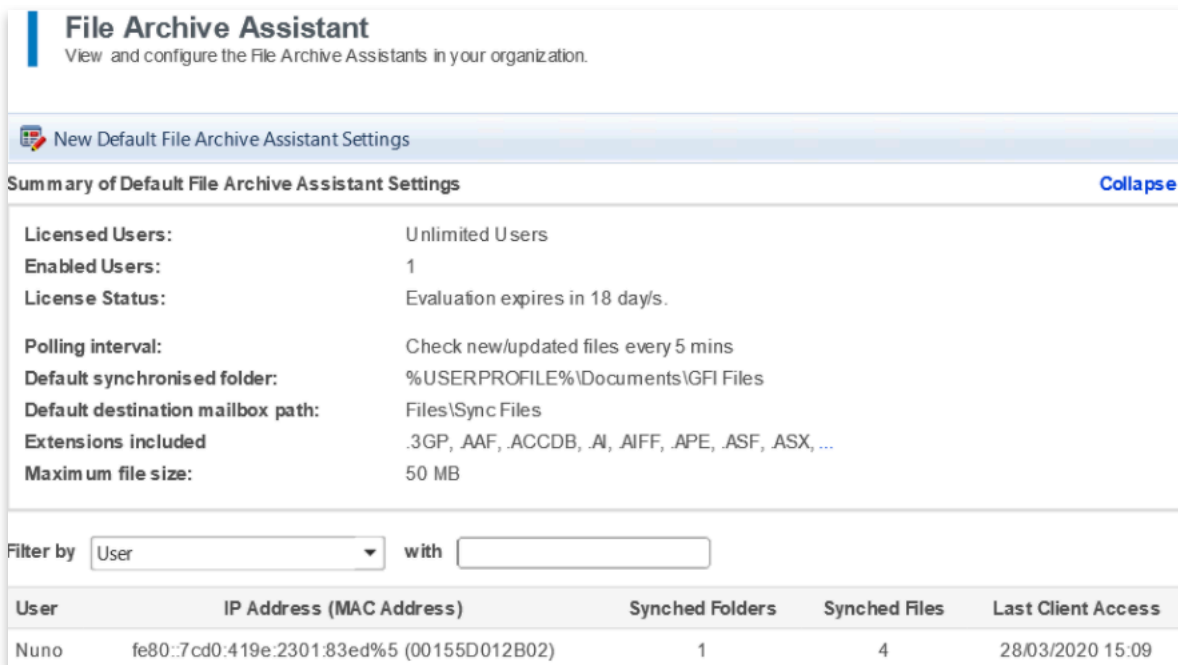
File Archive Assistant
View and configure the File Archive Assistants in your organization.

New Default File Archive Assistant Settings

Summary of Default File Archive Assistant Settings

Collapse

Licensed Users: Unlimited Users
Enabled Users: 1
License Status: Evaluation expires in 18 day/s.

Polling interval: Check new/updated files every 5 mins
Default synchronised folder: %USERPROFILE%\Documents\GFI Files
Default destination mailbox path: Files\Sync Files
Extensions included .3GP, .AAF, .ACCDB, .AI, .AIFF, .APE, .ASF, .ASX, ...
Maximum file size: 50 MB

Filter by User with

| User | IP Address (MAC Address) | Synched Folders | Synched Files | Last Client Access |
|---|---|---|---|---|
| Nuno | fe80::7cd0:419e:2301:83ed%5 (00155D012B02) | 1 | 4 | 28/03/2020 15:09 |